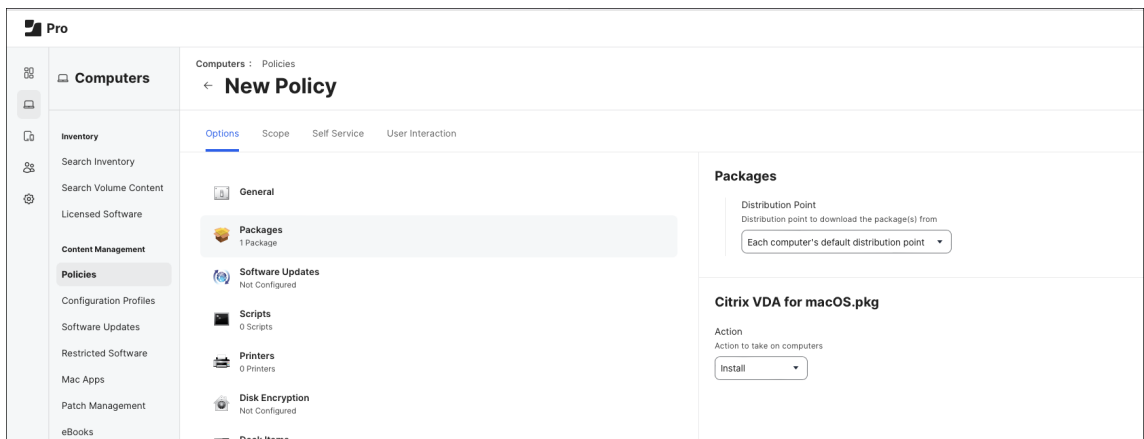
Pro

Computers

Inventory
Search Inventory
Search Volume Content
Licensed Software

Content Management
Policies
Configuration Profiles
Software Updates
Restricted Software
Mac Apps
Patch Management
eBooks

Computers : Policies
← New Policy

Options Scope Self Service User Interaction

General

Packages
1 Package

Software Updates
Not Configured

Scripts
0 Scripts

Printers
0 Printers

Disk Encryption
Not Configured

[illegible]

Packages

Distribution Point
Distribution point to download the package(s) from
Each computer's default distribution point ▾

Citrix VDA for macOS.pkg

Action
Action to take on computers
Install ▾